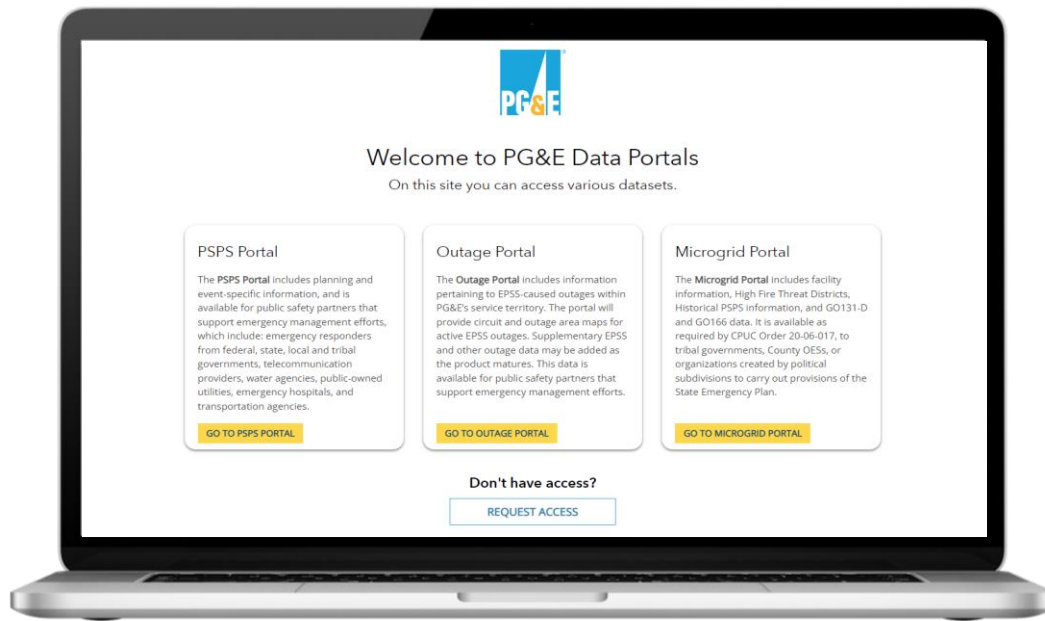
PG&E

Welcome to PG&E Data Portals

On this site you can access various datasets.

PSPS Portal

The **PSPS Portal** includes planning and event-specific information, and is available for public safety partners that support emergency management efforts, which include: emergency responders from federal, state, local and tribal governments, telecommunication providers, water agencies, public-owned utilities, emergency hospitals, and transportation agencies.

GO TO PSPS PORTAL

Outage Portal

The **Outage Portal** includes information pertaining to EPSS-caused outages within PG&E's service territory. The portal will provide circuit and outage area maps for active EPSS outages. Supplementary EPSS and other outage data may be added as the product matures. This data is available for public safety partners that support emergency management efforts.

GO TO OUTAGE PORTAL

Microgrid Portal

The **Microgrid Portal** includes facility information, High Fire Threat Districts, Historical PSPS information, and GO131-D and GO166 data. It is available as required by CPUC Order 20-06-017, to tribal governments, County OESs, or organizations created by political subdivisions to carry out provisions of the State Emergency Plan.

GO TO MICROGRID PORTAL

Don't have access?

REQUEST ACCESS